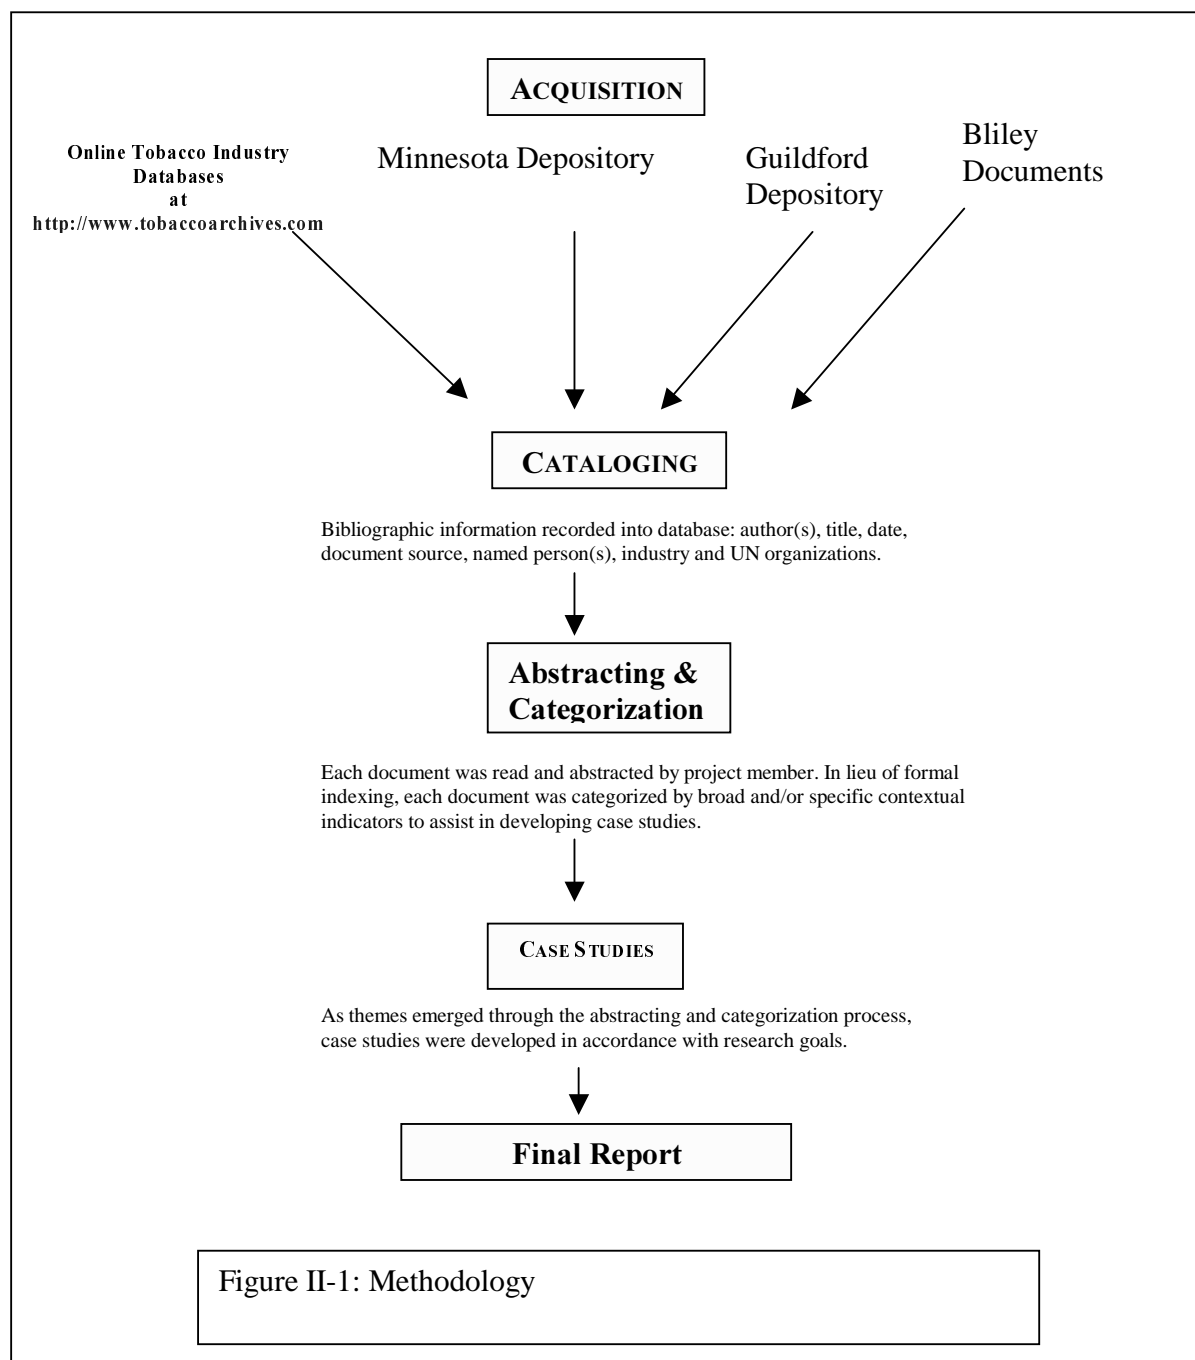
ACQUISITION

Online Tobacco Industry Databases at http://www.tobaccoarchives.com

Minnesota Depository

Guildford Depository

Bliley Documents

CATALOGING

Bibliographic information recorded into database: author(s), title, date, document source, named person(s), industry and UN organizations.

Abstracting & Categorization

Each document was read and abstracted by project member. In lieu of formal indexing, each document was categorized by broad and/or specific contextual indicators to assist in developing case studies.

CASE STUDIES

As themes emerged through the abstracting and categorization process, case studies were developed in accordance with research goals.

Final Report

Figure II-1: Methodology